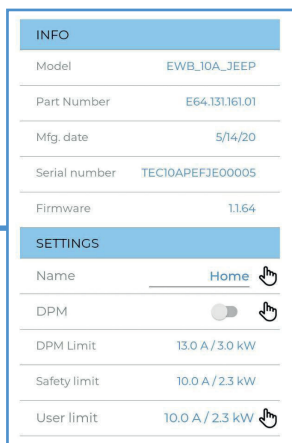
INFO

| Model | EWB_10A_JEEP |
|---|---|
| Part Number | E64.131.161.01 |
| Mfg. date | 5/14/20 |
| Serial number | TEC10APEFJE00005 |
| Firmware | 1.1.64 |

SETTINGS

| Name | Home |
|---|---|
| DPM | |
| DPM Limit | 13.0 A / 3.0 kW |
| Safety limit | 10.0 A / 2.3 kW |
| User limit | 10.0 A / 2.3 kW |